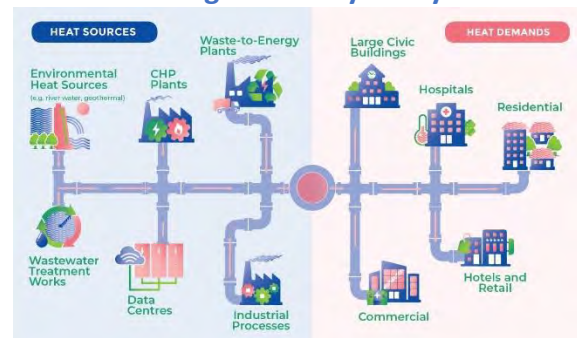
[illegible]

HEAT SOURCES

HEAT DEMANDS

Environmental Heat Sources (e.g. river water, geothermal)

CHP Plants

Waste-to-Energy Plants

Large Civic Buildings

Hospitals

Residential

Wastewater Treatment Works

Data Centres

Industrial Processes

Commercial

Hotels and Retail